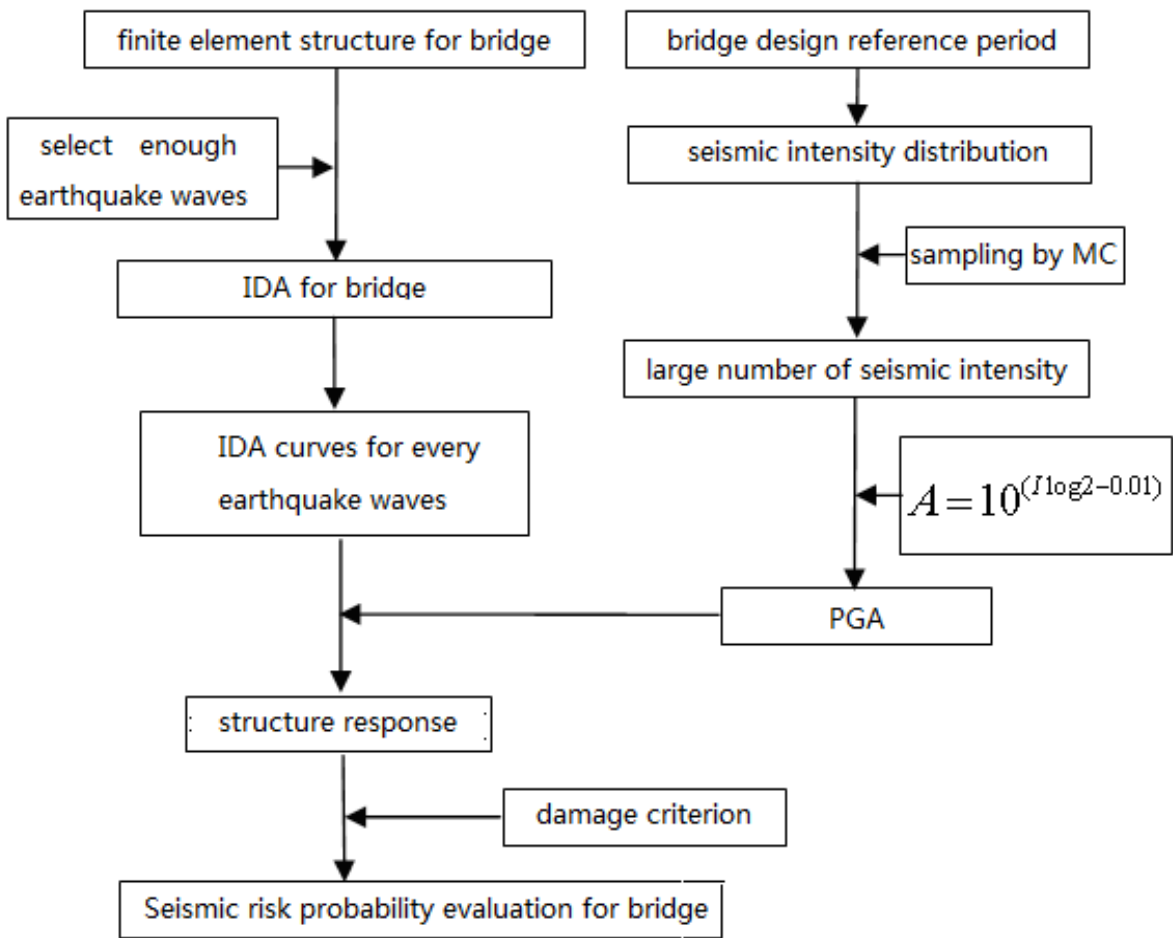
finite element structure for bridge

bridge design reference period

select enough earthquake waves

seismic intensity distribution

sampling by MC

IDA for bridge

large number of seismic intensity

IDA curves for every earthquake waves

$A = 10^{(I\log2-0.01)}$

PGA

structure response

damage criterion

Seismic risk probability evaluation for bridge